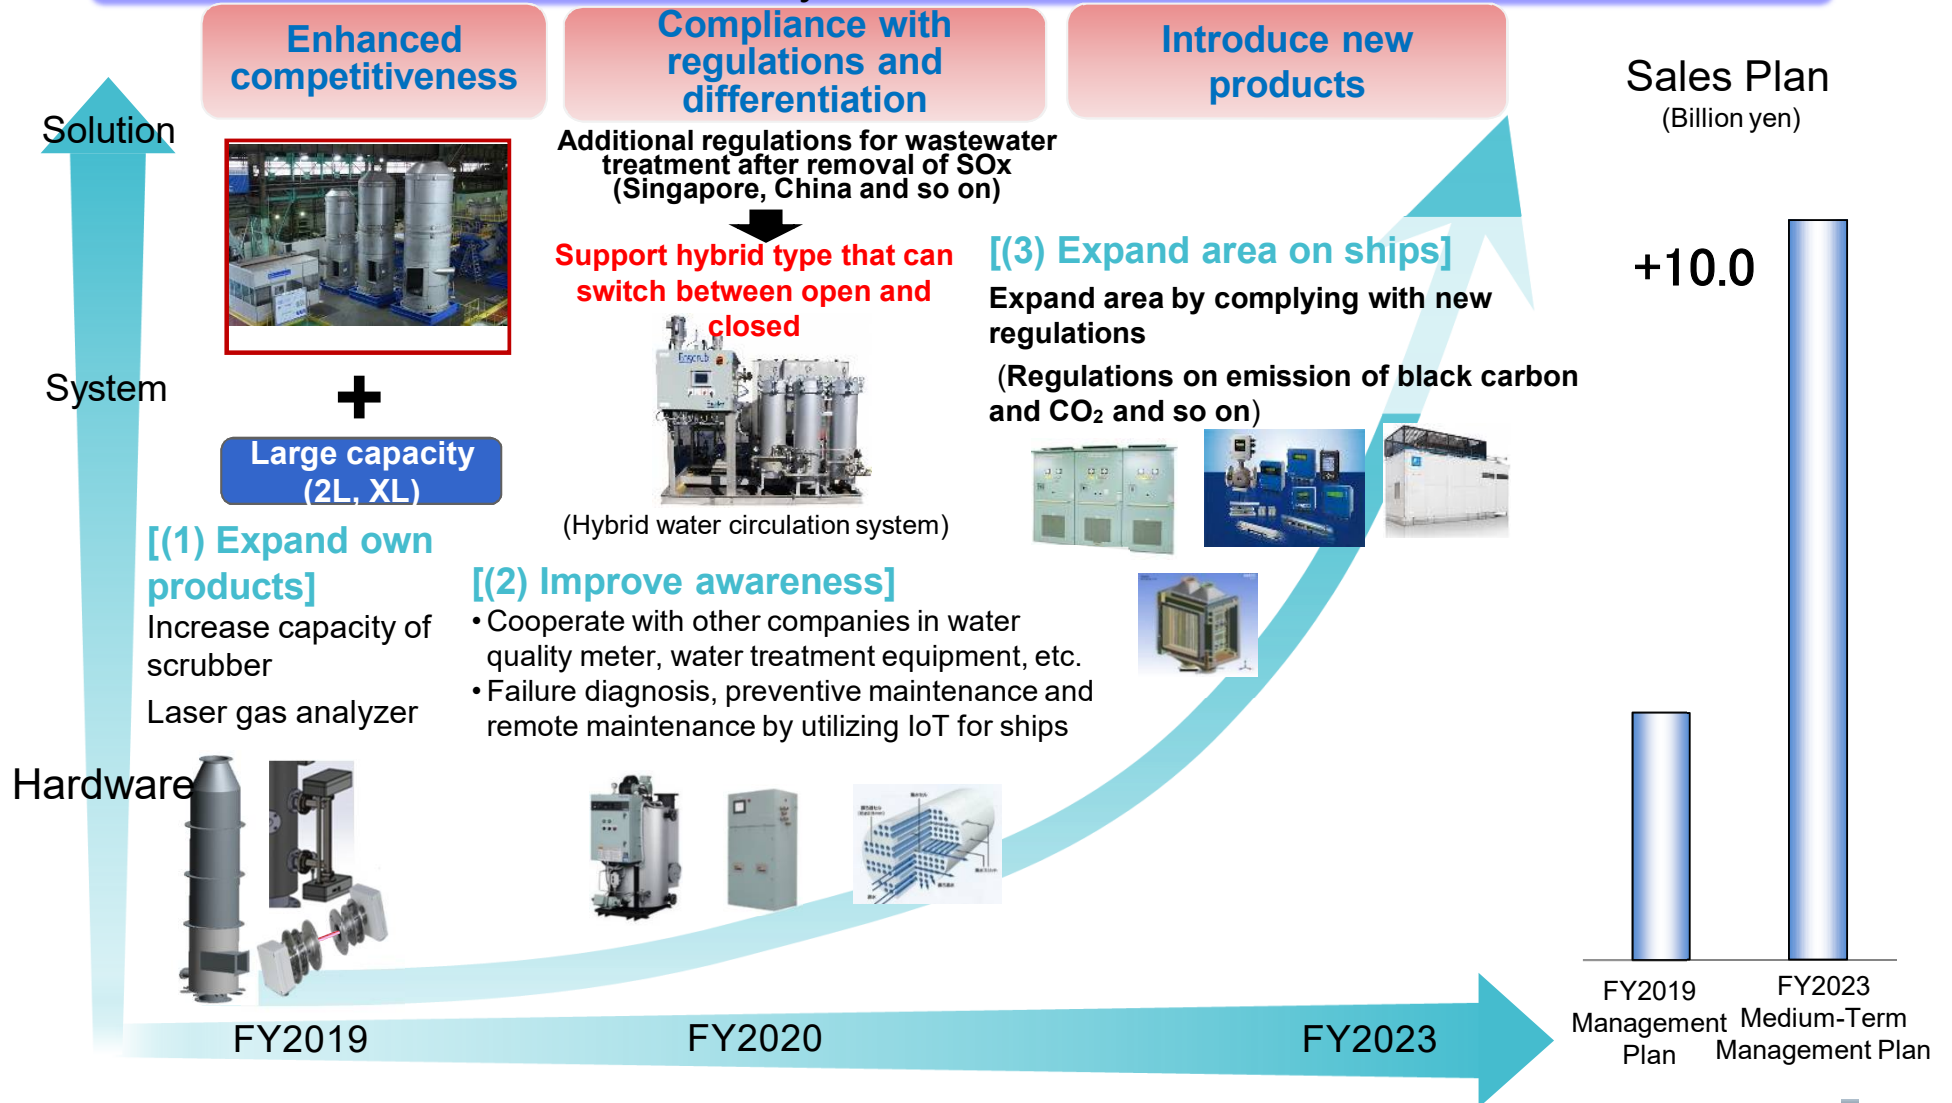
Enhanced competitiveness

Compliance with regulations and differentiation

Introduce new products

Sales Plan
(Billion yen)

Solution

Additional regulations for wastewater treatment after removal of SOx (Singapore, China and so on)

Support hybrid type that can switch between open and closed

[(3) Expand area on ships]
Expand area by complying with new regulations
(Regulations on emission of black carbon and $CO_2$ and so on)

+10.0

System

Large capacity (2L, XL)

(Hybrid water circulation system)

[(1) Expand own products]
Increase capacity of scrubber
Laser gas analyzer

[(2) Improve awareness]
• Cooperate with other companies in water quality meter, water treatment equipment, etc.
• Failure diagnosis, preventive maintenance and remote maintenance by utilizing IoT for ships

Hardware

FY2019
FY2020
FY2023

FY2019 Management Plan
FY2023 Medium-Term Management Plan